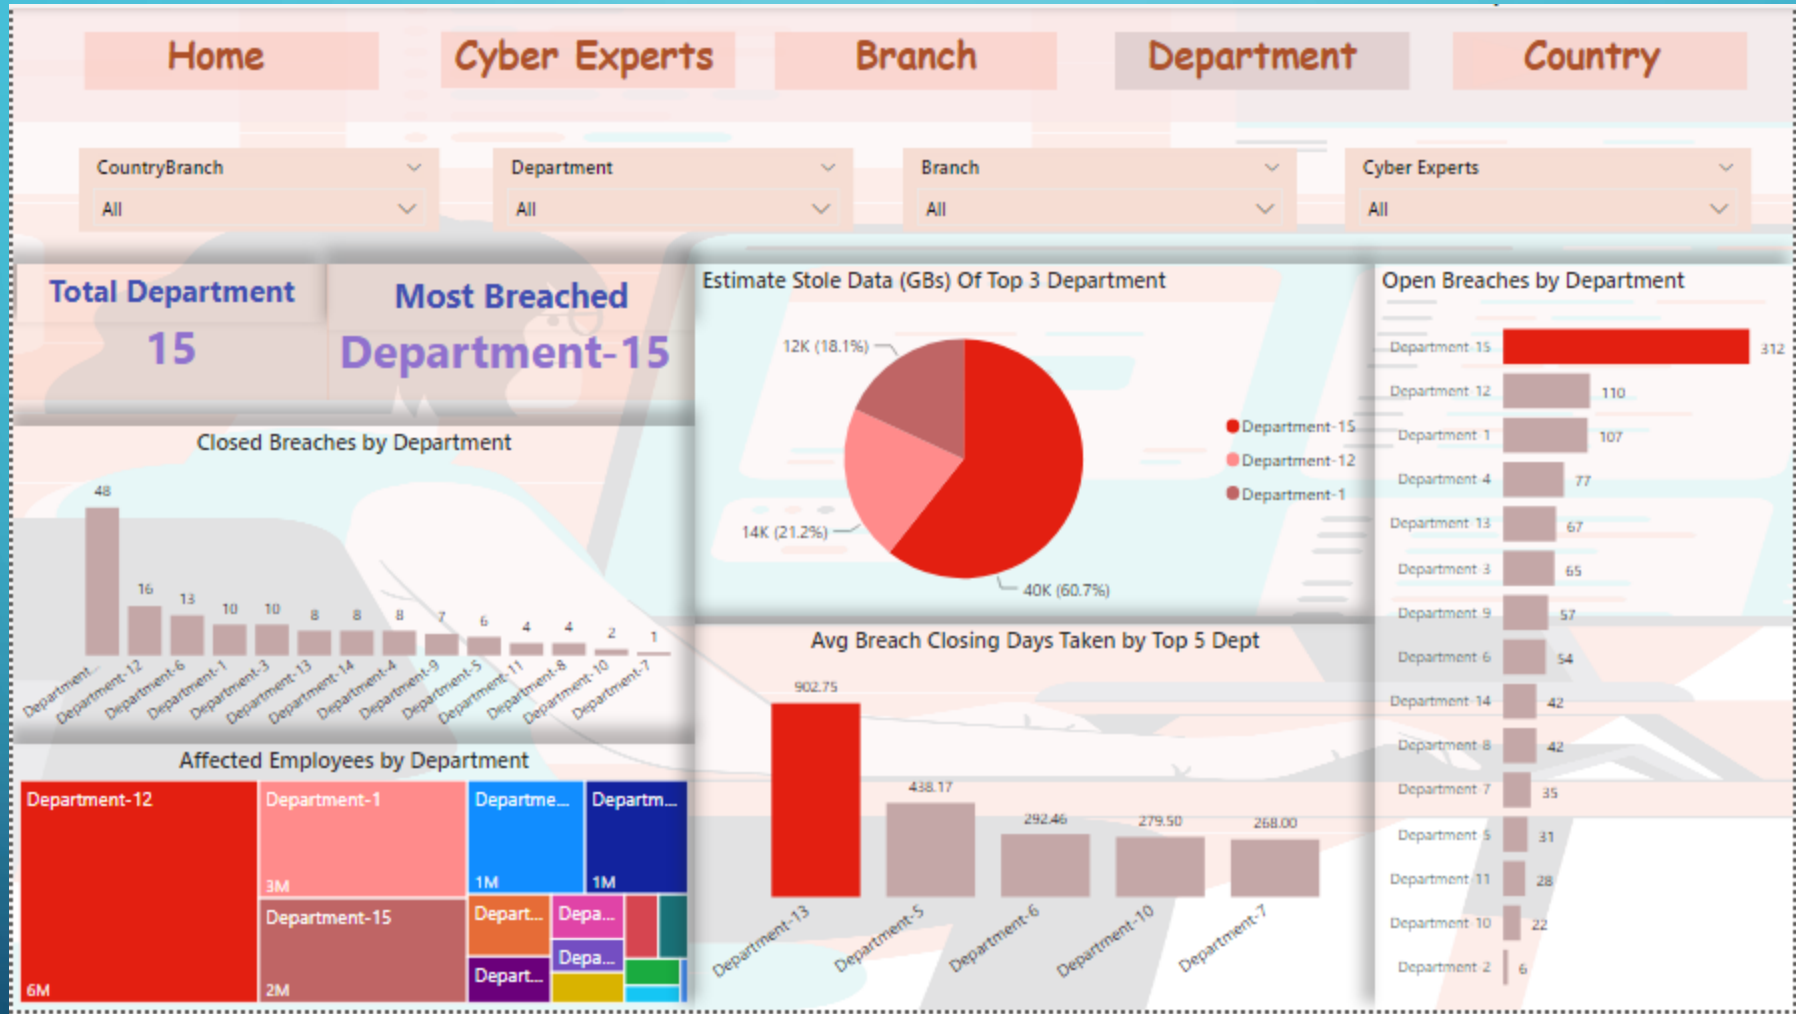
Home Cyber Experts Branch Department Country

CountryBranch
All

Department
All

Branch
All

Cyber Experts
All

Total Department
15

Most Breached
Department-15

Estimate Stole Data (GBs) Of Top 3 Department

12K (18.1%)
14K (21.2%)
40K (60.7%)

Department-15
Department-12
Department-1

Open Breaches by Department

| Department | Value |
|---|---|
| Department-15 | 312 |
| Department-12 | 110 |
| Department-1 | 107 |
| Department-4 | 77 |
| Department-13 | 67 |
| Department-3 | 65 |
| Department-9 | 57 |
| Department-6 | 54 |
| Department-14 | 42 |
| Department-8 | 42 |
| Department-7 | 35 |
| Department-5 | 31 |
| Department-11 | 28 |
| Department-10 | 22 |
| Department-2 | 6 |

Closed Breaches by Department

| Department | Value |
|---|---|
| Department- | 48 |
| Department-12 | 16 |
| Department-6 | 13 |
| Department-1 | 10 |
| Department-3 | 10 |
| Department-13 | 8 |
| Department-14 | 8 |
| Department-4 | 8 |
| Department-9 | 7 |
| Department-5 | 6 |
| Department-11 | 4 |
| Department-8 | 4 |
| Department-10 | 2 |
| Department-7 | 1 |

Avg Breach Closing Days Taken by Top 5 Dept

| Department | Value |
|---|---|
| Department-13 | 902.75 |
| Department-5 | 438.17 |
| Department-6 | 292.46 |
| Department-10 | 279.50 |
| Department-7 | 268.00 |

Affected Employees by Department

Department-12
6M
Department-1
3M
Departme...
1M
Departm...
1M
Department-15
2M
Depart...
Depa...
Depa...
Depart...